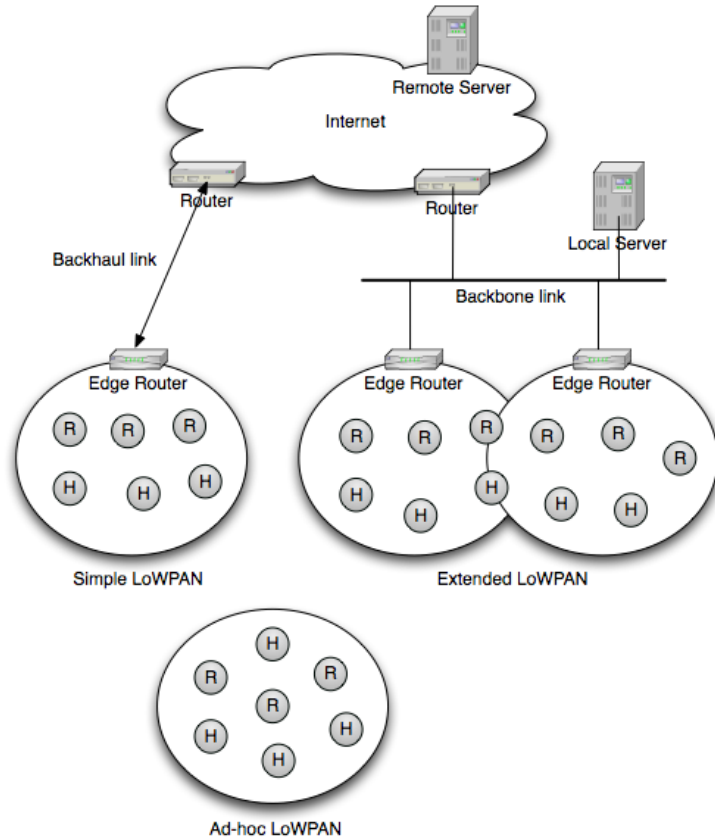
Remote Server

Internet

Router

Router

Local Server

Backhaul link

Backbone link

Edge Router

Edge Router

Edge Router

R R R
H H H

R R R
H H H

R R R
H H

Simple LoWPAN

Extended LoWPAN

H
R R
R
H H
H

Ad-hoc LoWPAN